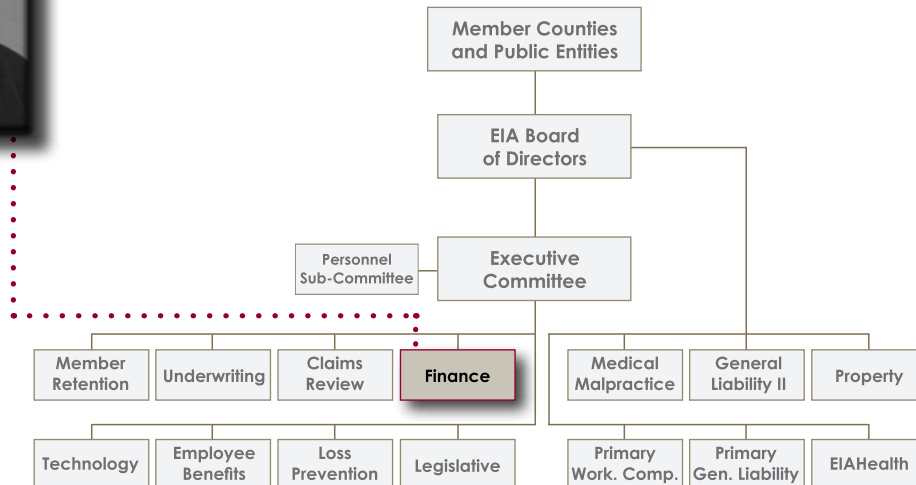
Member Counties and Public Entities

EIA Board of Directors

Personnel Sub-Committee

Executive Committee

Member Retention

Underwriting

Claims Review

Finance

Medical Malpractice

General Liability II

Property

Technology

Employee Benefits

Loss Prevention

Legislative

Primary Work. Comp.

Primary Gen. Liability

EIAHealth